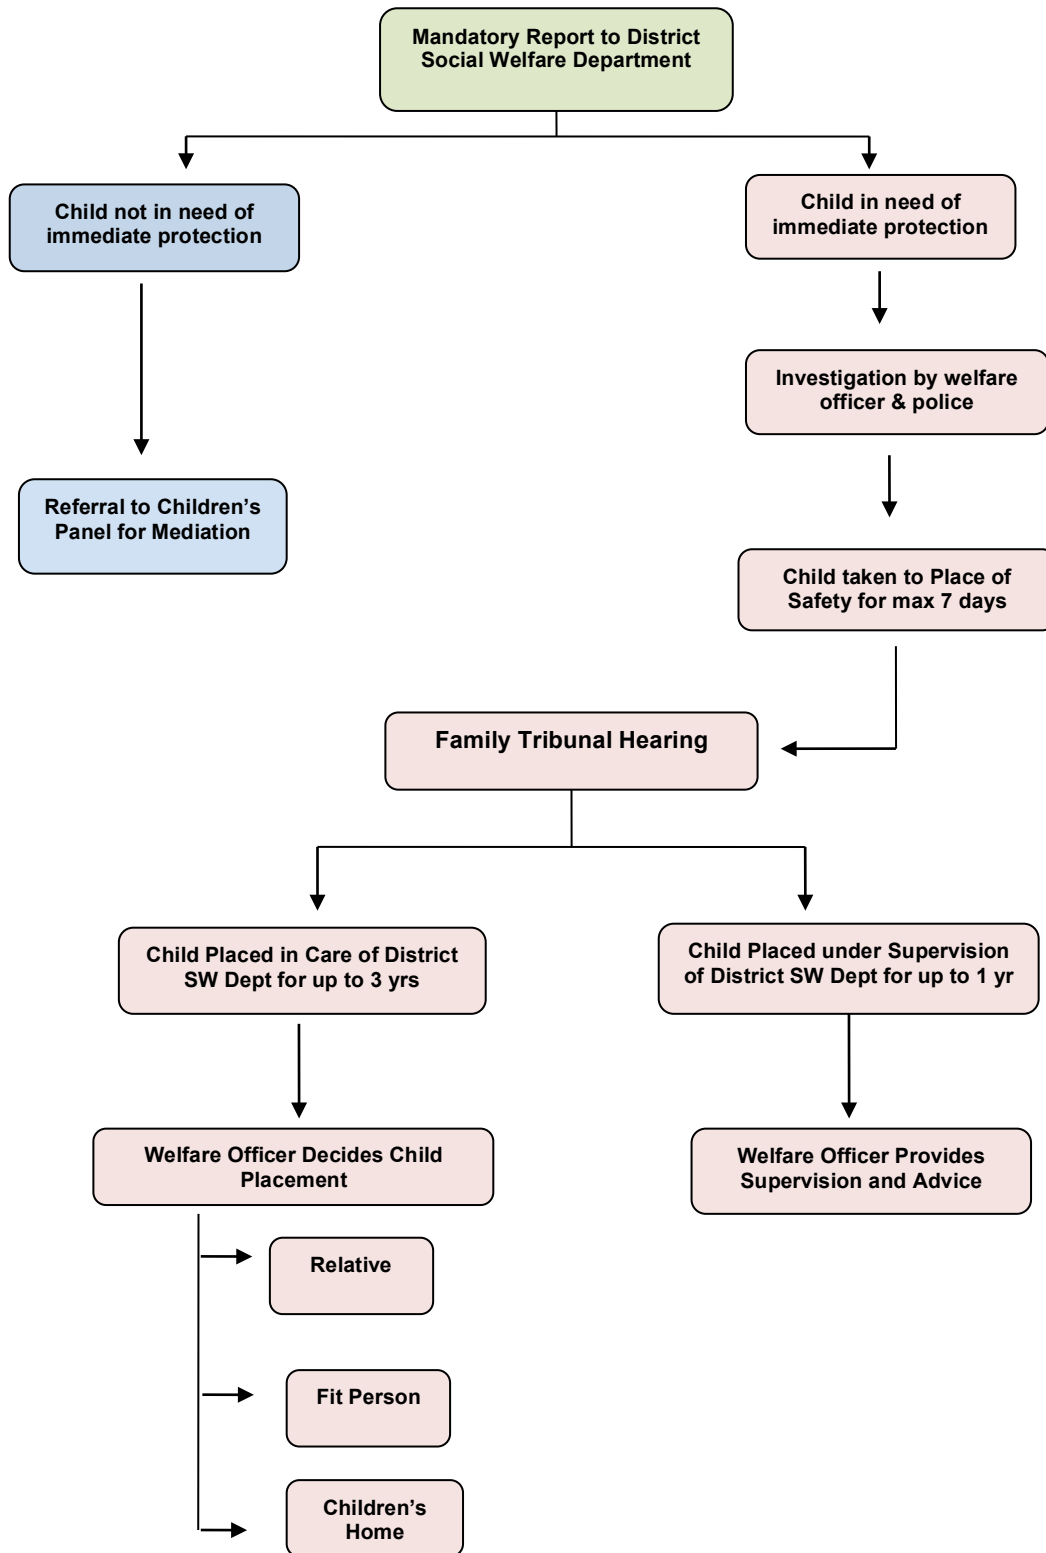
Mandatory Report to District Social Welfare Department

Child not in need of immediate protection

Referral to Children's Panel for Mediation

Child in need of immediate protection

Investigation by welfare officer & police

Child taken to Place of Safety for max 7 days

Family Tribunal Hearing

Child Placed in Care of District SW Dept for up to 3 yrs

Welfare Officer Decides Child Placement

Relative

Fit Person

Children's Home

Child Placed under Supervision of District SW Dept for up to 1 yr

Welfare Officer Provides Supervision and Advice